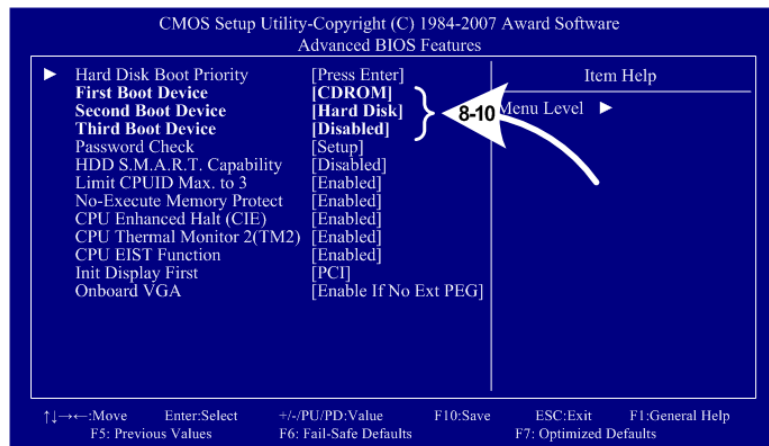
CMOS Setup Utility-Copyright (C) 1984-2007 Award Software
Advanced BIOS Features

| | | Item Help |
|---|---|---|
| ► Hard Disk Boot Priority | [Press Enter] | Menu Level ► |
| First Boot Device | [CDROM] | |
| Second Boot Device | [Hard Disk] | |
| Third Boot Device | [Disabled] | |
| Password Check | [Setup] | |
| HDD S.M.A.R.T. Capability | [Disabled] | |
| Limit CPUID Max. to 3 | [Enabled] | |
| No-Execute Memory Protect | [Enabled] | |
| CPU Enhanced Halt (CIE) | [Enabled] | |
| CPU Thermal Monitor 2(TM2) | [Enabled] | |
| CPU EIST Function | [Enabled] | |
| Init Display First | [PCI] | |
| Onboard VGA | [Enable If No Ext PEG] | |

8-10

↑↓→←:Move Enter:Select +/-/PU/PD:Value F10:Save ESC:Exit F1:General Help
F5: Previous Values F6: Fail-Safe Defaults F7: Optimized Defaults